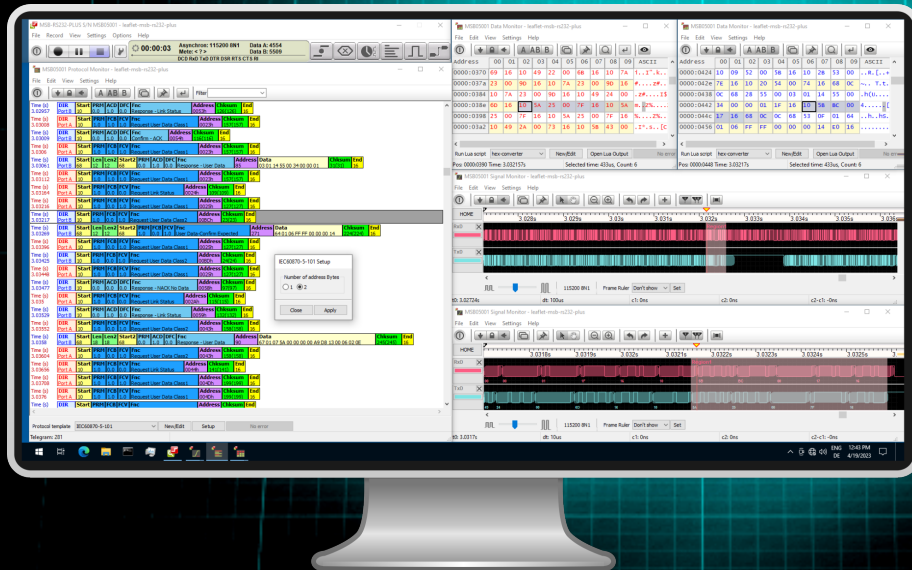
MSB-RS232-PLUS S/N MSB0001 - leaflet-msb-rs232-plus

File Record View Settings Options Help

00:00:03

Asynchron: 115200 8N1
Mete: < ? >

Data A: 4554
Data B: 5509

DCD RxD TxD DTR DSR RTS CTS RI

MSB05001 Protocol Monitor - leaflet-msb-rs232-plus

File Edit View Settings Help

Filter

| Time (s) 3.02957 | DIR Port A | Start 10 | PRM 0 | FCB 0 | FCV 0 | Fnc Response - Link Status | Address 0032h | Chksum 0 | End 16 |
|---|---|---|---|---|---|---|---|---|---|
| Time (s) 3.03008 | DIR Port B | Start 10 | PRM 1 | FCB 0 | FCV 0 | Fnc Request User Data Class1 | Address 0032h | Chksum | End 16 |
| Time (s) 3.03009 | DIR Port A | Start 10 | PRM 0 | ACD 0 | DFC 0 | Fnc Confirm - ACK | Address 0034h | Chksum | End 16 |
| Time (s) 3.0306 | DIR Port B | Start 10 | PRM 1 | FCB 0 | FCV 0 | Fnc Request User Data Class1 | Address | Chksum | End 16 |
| Time (s) 3.03061 | DIR Port A | Start 68 | Len | Len2 | Start2 | PRM ACD DFC Fnc Response - User Data | Address | Data 03 01 04 55 00 34 00 00 01 | Chksum | End 16 |
| Time (s) 3.03112 | DIR Port B | Start 10 | PRM 1 | FCB 0 | FCV 0 | Fnc Request Link Status | Address | Chksum | End 16 |
| Time (s) 3.03164 | DIR Port B | Start 10 | PRM 1 | FCB 0 | FCV 0 | Fnc Request User Data Class1 | Address | Chksum | End 16 |
| Time (s) 3.03216 | DIR Port B | Start 10 | PRM 1 | FCB 0 | FCV 0 | Fnc Request User Data Class2 | Address | Chksum | End 16 |
| Time (s) 3.03217 | DIR Port B | Start 68 | Len | Len2 | Start2 | PRM FCB FCV Fnc User Data Confirm Expected | Address | Data 64 01 06 FF FF 00 00 00 14 | Chksum | End 16 |

IEC60870-5-101 Setup
Number of address Bytes
1 2
Close Apply

Protocol template IEC60870-5-101 New/Edit Setup No error
Telegram: 281

MSB05001 Data Monitor - leaflet-msb-rs232-plus

File Edit View Settings Help

| Address | 00 | 01 | 02 | 03 | 04 | 05 | 06 | 07 | 08 | 09 | ASCII |
|---|---|---|---|---|---|---|---|---|---|---|---|
| 0000:0370 | 69 | 16 | 10 | 49 | 22 | 00 | 6B | 16 | 10 | 7A | |
| 0000:037a | 23 | 00 | 9D | 16 | 10 | 7A | 23 | 00 | 9D | 16 | |
| 0000:0384 | 10 | 7A | 23 | 00 | 9D | 16 | 10 | 49 | 24 | 00 | |
| 0000:038e | 6D | 16 | 10 | 5A | 25 | 00 | 7F | 16 | 10 | 5A | |
| 0000:0398 | 25 | 00 | 7F | 16 | 10 | 5A | 25 | 00 | 7F | 16 | |
| 0000:03a2 | 10 | 49 | 2A | 00 | 73 | 16 | 10 | 5B | 43 | 00 | |

Run Lua script hex converter New/Edit Open Lua Output No error
Pos: 0000:0390 Time: 3.032157s Selected time: 433us, Count: 6

MSB05001 Data Monitor - leaflet-msb-rs232-plus

| Address | 00 | 01 | 02 | 03 | 04 | 05 | 06 | 07 | 08 | 09 | ASCII |
|---|---|---|---|---|---|---|---|---|---|---|---|
| 0000:0424 | 10 | 09 | 52 | 00 | 5B | 16 | 10 | 2B | 53 | 00 | ..R.[.+ |
| 0000:042e | 7E | 16 | 10 | 20 | 54 | 00 | 74 | 16 | 68 | 0C | |
| 0000:0438 | 0C | 68 | 28 | 55 | 00 | 03 | 01 | 14 | 55 | 00 | .h(U... |
| 0000:0442 | 34 | 00 | 00 | 01 | 1F | 16 | 10 | 5B | 8C | 00 | 4....[ |
| 0000:044c | 17 | 16 | 68 | 0C | 0C | 68 | 53 | 0F | 01 | 64 | ..h..hS |
| 0000:0456 | 01 | 06 | FF | FF | 00 | 00 | 00 | 14 | E0 | 16 | |

Run Lua script hex converter New/Edit Open Lua Output No error
Pos: 0000:0448 Time: 3.03217s Selected time: 433us, Count: 6

MSB05001 Signal Monitor - leaflet-msb-rs232-plus

File Edit View Settings Help

HOME 3.028s 3.029s 3.03s 3.031s 3.032s 3.033s 3.034s 3.035s
RxD
TxD
t0: 3.02724s dt: 100us 115200 8N1 Frame Ruler Don't show Set c1: 0ns c2: 0ns c2-c1: 0ns

MSB05001 Signal Monitor - leaflet-msb-rs232-plus

File Edit View Settings Help

HOME 3.0318s 3.0319s 3.032s 3.0321s 3.0322s 3.0323s 3.0324s 3.0325s
RxD
TxD
t0: 3.0317s dt: 10us 115200 8N1 Frame Ruler Don't show Set c1: 0ns c2: 0ns c2-c1: 0ns

ENG DE 12:43 PM 4/19/2023